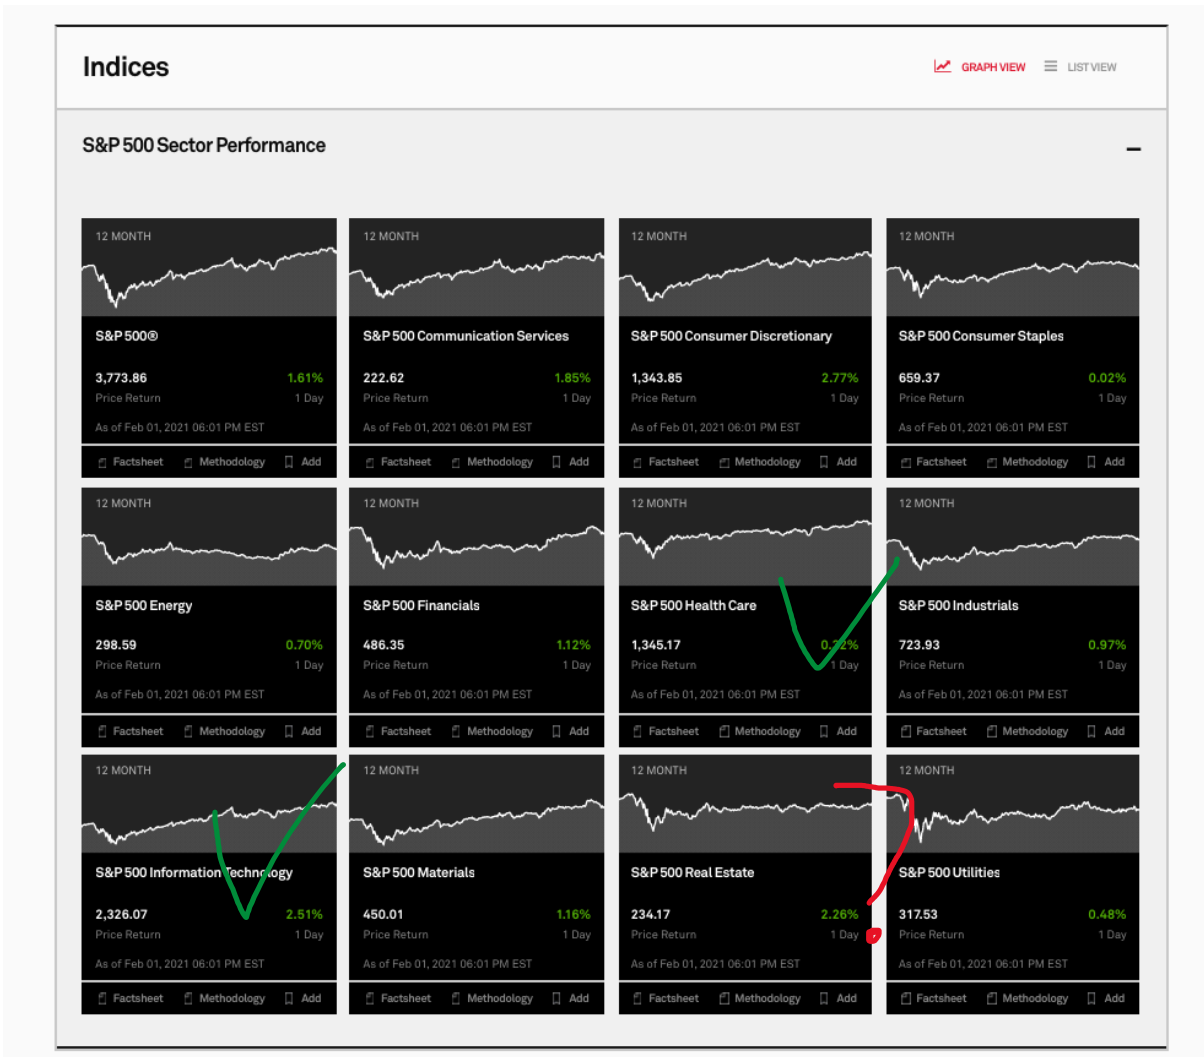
Indices

GRAPH VIEW LIST VIEW

S&P 500 Sector Performance

–

12 MONTH

S&P 500®

3,773.86 1.61%
Price Return 1 Day

As of Feb 01, 2021 06:01 PM EST

Factsheet Methodology Add

12 MONTH

S&P 500 Communication Services

222.62 1.85%
Price Return 1 Day

As of Feb 01, 2021 06:01 PM EST

Factsheet Methodology Add

12 MONTH

S&P 500 Consumer Discretionary

1,343.85 2.77%
Price Return 1 Day

As of Feb 01, 2021 06:01 PM EST

Factsheet Methodology Add

12 MONTH

S&P 500 Consumer Staples

659.37 0.02%
Price Return 1 Day

As of Feb 01, 2021 06:01 PM EST

Factsheet Methodology Add

12 MONTH

S&P 500 Energy

298.59 0.70%
Price Return 1 Day

As of Feb 01, 2021 06:01 PM EST

Factsheet Methodology Add

12 MONTH

S&P 500 Financials

486.35 1.12%
Price Return 1 Day

As of Feb 01, 2021 06:01 PM EST

Factsheet Methodology Add

12 MONTH

S&P 500 Health Care

1,345.17 0.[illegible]%
Price Return 1 Day

As of Feb 01, 2021 06:01 PM EST

Factsheet Methodology Add

12 MONTH

S&P 500 Industrials

723.93 0.97%
Price Return 1 Day

As of Feb 01, 2021 06:01 PM EST

Factsheet Methodology Add

12 MONTH

S&P 500 Information Technology

2,326.07 2.51%
Price Return 1 Day

As of Feb 01, 2021 06:01 PM EST

Factsheet Methodology Add

12 MONTH

S&P 500 Materials

450.01 1.16%
Price Return 1 Day

As of Feb 01, 2021 06:01 PM EST

Factsheet Methodology Add

12 MONTH

S&P 500 Real Estate

234.17 2.26%
Price Return 1 Day

As of Feb 01, 2021 06:01 PM EST

Factsheet Methodology Add

12 MONTH

S&P 500 Utilities

317.53 0.48%
Price Return 1 Day

As of Feb 01, 2021 06:01 PM EST

Factsheet Methodology Add